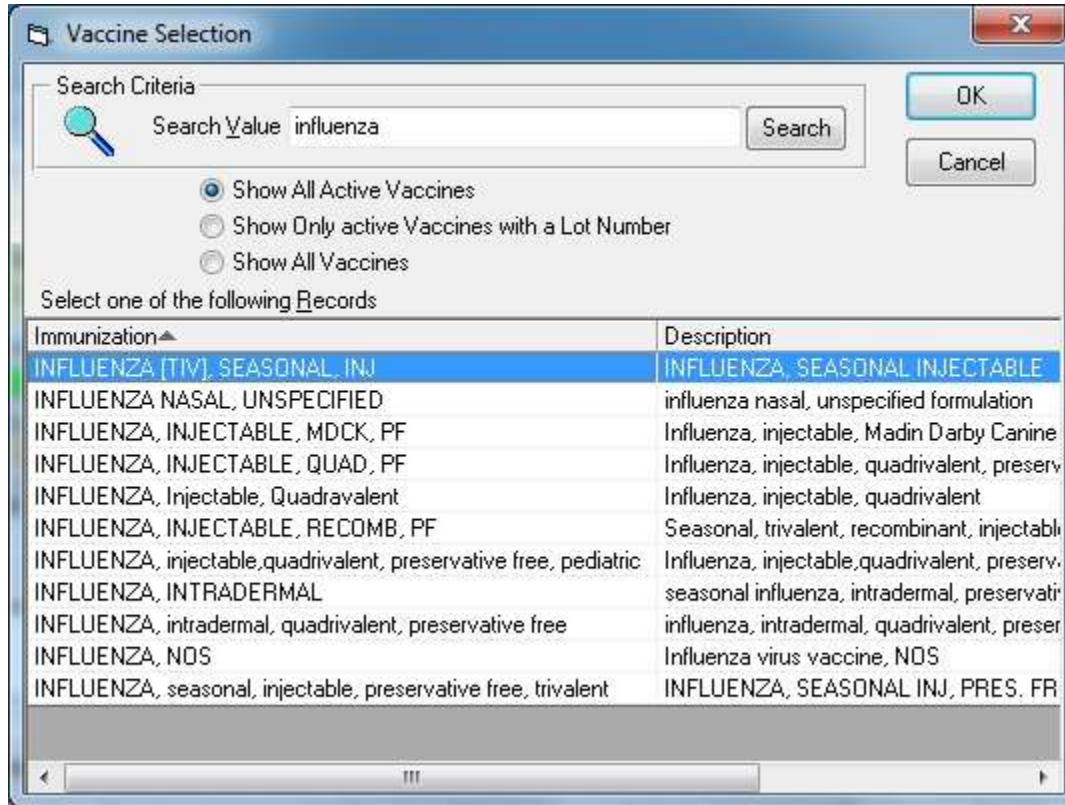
Vaccine Selection

Search Criteria

Search Value influenza

Search

OK

Cancel

Show All Active Vaccines

Show Only active Vaccines with a Lot Number

Show All Vaccines

Select one of the following Records

| Immunization | Description |
|---|---|
| INFLUENZA [TIV], SEASONAL, INJ | INFLUENZA, SEASONAL INJECTABLE |
| INFLUENZA NASAL, UNSPECIFIED | influenza nasal, unspecified formulation |
| INFLUENZA, INJECTABLE, MDCK, PF | Influenza, injectable, Madin Darby Canine |
| INFLUENZA, INJECTABLE, QUAD, PF | Influenza, injectable, quadrivalent, preserv |
| INFLUENZA, Injectable, Quadravalent | Influenza, injectable, quadrivalent |
| INFLUENZA, INJECTABLE, RECOMB, PF | Seasonal, trivalent, recombinant, injectabl |
| INFLUENZA, injectable,quadrivalent, preservative free, pediatric | Influenza, injectable,quadrivalent, preserv |
| INFLUENZA, INTRADERMAL | seasonal influenza, intradermal, preservati |
| INFLUENZA, intradermal, quadrivalent, preservative free | influenza, intradermal, quadrivalent, preser |
| INFLUENZA, NOS | Influenza virus vaccine, NOS |
| INFLUENZA, seasonal, injectable, preservative free, trivalent | INFLUENZA, SEASONAL INJ, PRES. FR |

III